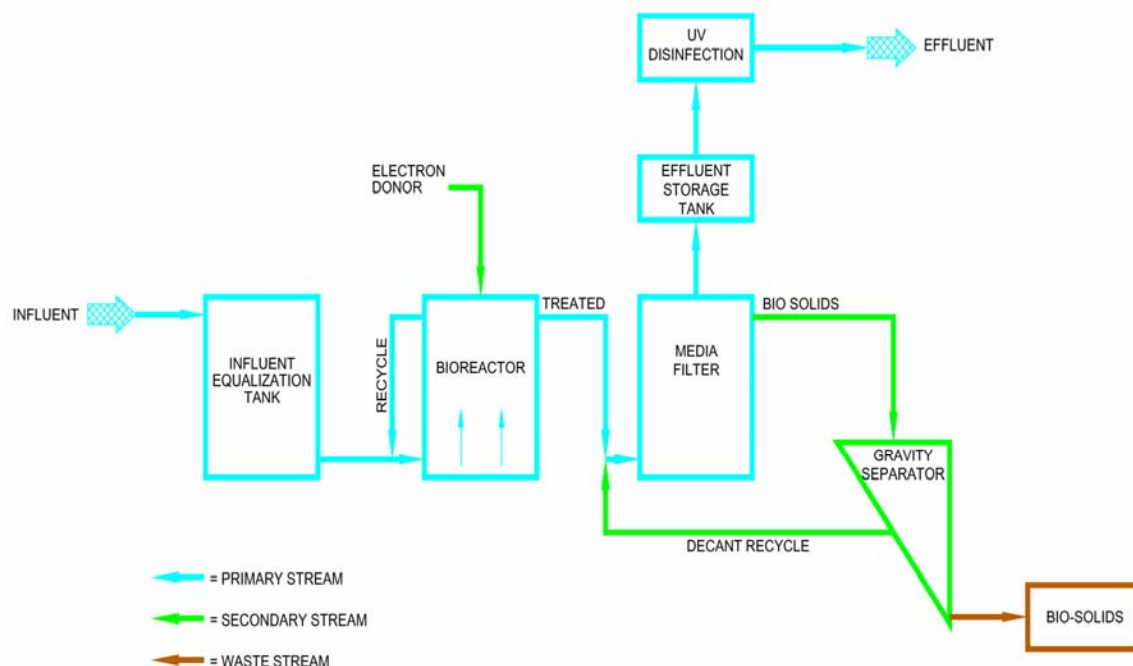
UV DISINFECTION

EFFLUENT

EFFLUENT STORAGE TANK

ELECTRON DONOR

INFLUENT

INFLUENT EQUALIZATION TANK

RECYCLE

BIOREACTOR

TREATED

MEDIA FILTER

BIO SOLIDS

GRAVITY SEPARATOR

DECANT RECYCLE

= PRIMARY STREAM

= SECONDARY STREAM

= WASTE STREAM

BIO-SOLIDS